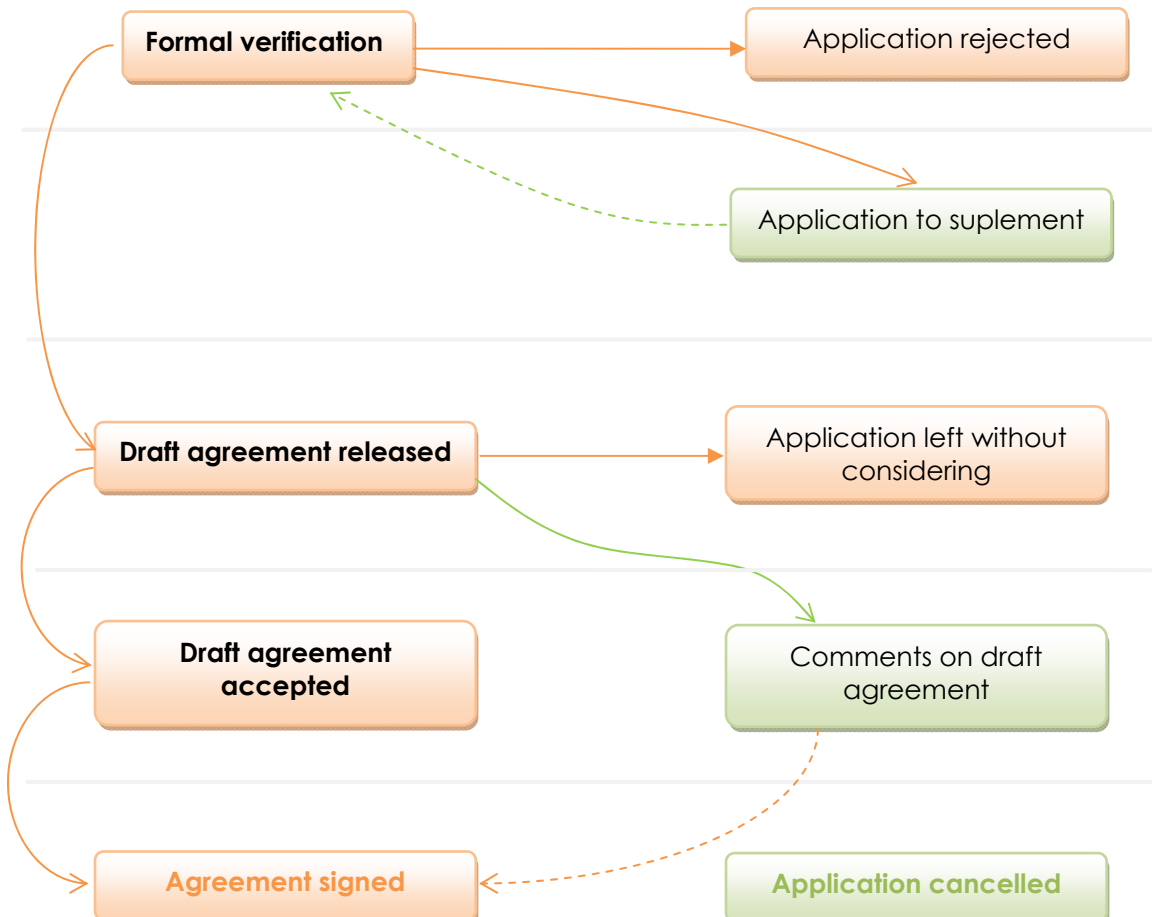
Formal verification

Application rejected

Application to suplement

Draft agreement released

Application left without considering

Draft agreement accepted

Comments on draft agreement

Agreement signed

Application cancelled